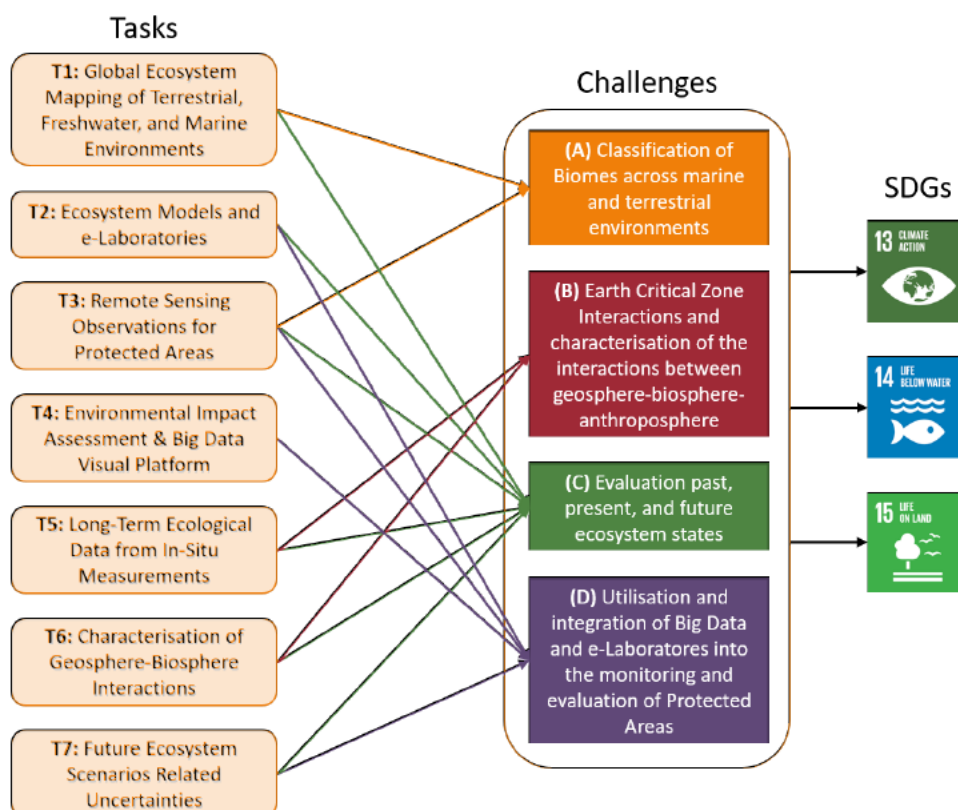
Tasks

T1: Global Ecosystem Mapping of Terrestrial, Freshwater, and Marine Environments

T2: Ecosystem Models and e-Laboratories

T3: Remote Sensing Observations for Protected Areas

T4: Environmental Impact Assessment & Big Data Visual Platform

T5: Long-Term Ecological Data from In-Situ Measurements

T6: Characterisation of Geosphere-Biosphere Interactions

T7: Future Ecosystem Scenarios Related Uncertainties

Challenges

(A) Classification of Biomes across marine and terrestrial environments

(B) Earth Critical Zone Interactions and characterisation of the interactions between geosphere-biosphere-anthroposphere

(C) Evaluation past, present, and future ecosystem states

(D) Utilisation and integration of Big Data and e-Laboratores into the monitoring and evaluation of Protected Areas

SDGs

13 CLIMATE ACTION

14 LIFE BELOW WATER

15 LIFE ON LAND